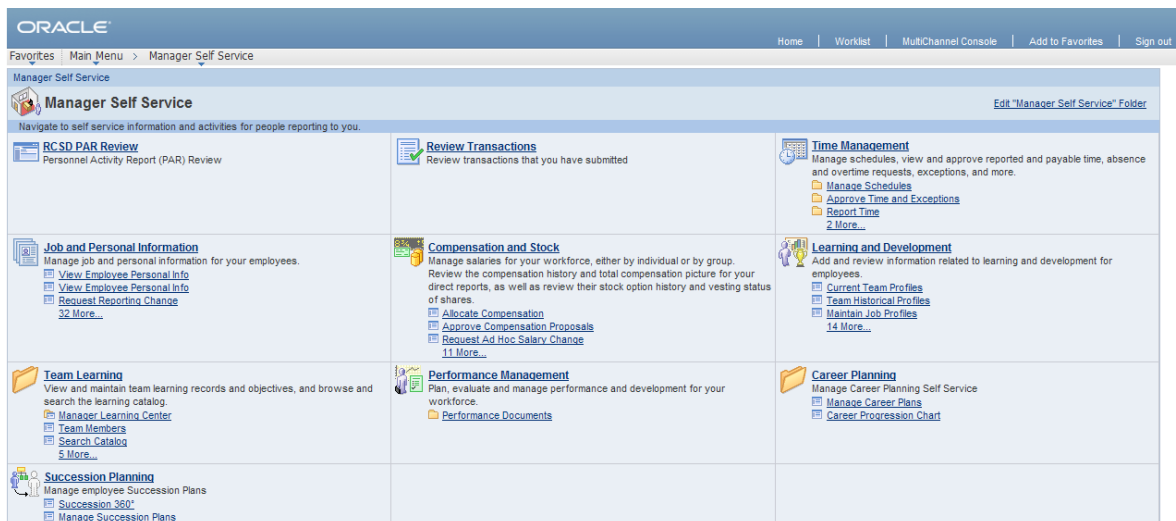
ORACLE

Home | Worklist | MultiChannel Console | Add to Favorites | Sign out

Favorites | Main Menu > Manager Self Service

Manager Self Service

Manager Self Service

Edit "Manager Self Service" Folder

Navigate to self service information and activities for people reporting to you.

RCSD PAR Review
Personnel Activity Report (PAR) Review

Review Transactions
Review transactions that you have submitted

Time Management
Manage schedules, view and approve reported and payable time, absence and overtime requests, exceptions, and more.
Manage Schedules
Approve Time and Exceptions
Report Time
2 More...

Job and Personal Information
Manage job and personal information for your employees.
View Employee Personal Info
View Employee Personal Info
Request Reporting Change
32 More...

Compensation and Stock
Manage salaries for your workforce, either by individual or by group. Review the compensation history and total compensation picture for your direct reports, as well as review their stock option history and vesting status of shares.
Allocate Compensation
Approve Compensation Proposals
Request Ad Hoc Salary Change
11 More...

Learning and Development
Add and review information related to learning and development for employees.
Current Team Profiles
Team Historical Profiles
Maintain Job Profiles
14 More...

Team Learning
View and maintain team learning records and objectives, and browse and search the learning catalog.
Manager Learning Center
Team Members
Search Catalog
5 More...

Performance Management
Plan, evaluate and manage performance and development for your workforce.
Performance Documents

Career Planning
Manage Career Planning Self Service
Manage Career Plans
Career Progression Chart

Succession Planning
Manage employee Succession Plans
Succession 360°
Manage Succession Plans